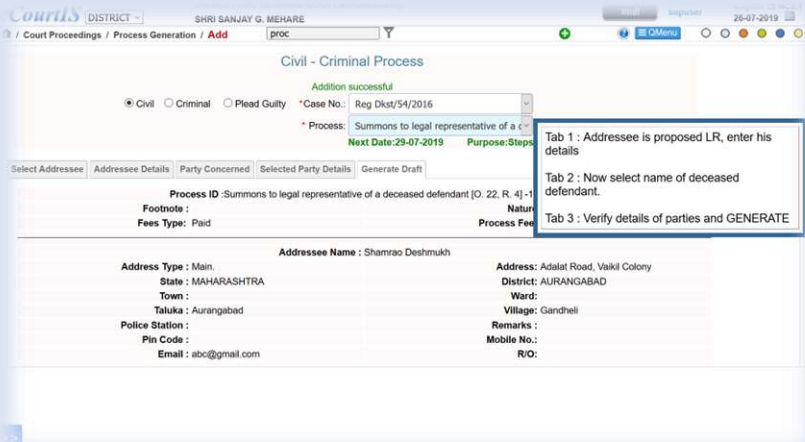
CourtIS DISTRICT

SHRI SANJAY G. MEHARE

26-07-2019

/ Court Proceedings / Process Generation / Add

proc

QMenu

Civil - Criminal Process

Addition successful

Civil Criminal Plead Guilty *Case No.: Reg Dkst/54/2016

* Process: Summons to legal representative of a d

Next Date:29-07-2019 Purpose:Steps

Tab 1 : Addressee is proposed LR, enter his details

Tab 2 : Now select name of deceased defendant.

Tab 3 : Verify details of parties and GENERATE

Select Addressee | Addressee Details | Party Concerned | Selected Party Details | Generate Draft

Process ID :Summons to legal representative of a deceased defendant [O. 22, R. 4] -1

Footnote :

Natu

Fees Type: Paid

Process Fe

Addressee Name : Shamrao Deshmukh

Address Type : Main.

Address: Adalat Road, Vaikil Colony

State : MAHARASHTRA

District: AURANGABAD

Town :

Ward:

Taluka : Aurangabad

Village: Gandheli

Police Station :

Remarks :

Pin Code :

Mobile No.:

Email : abc@gmail.com

R/O: